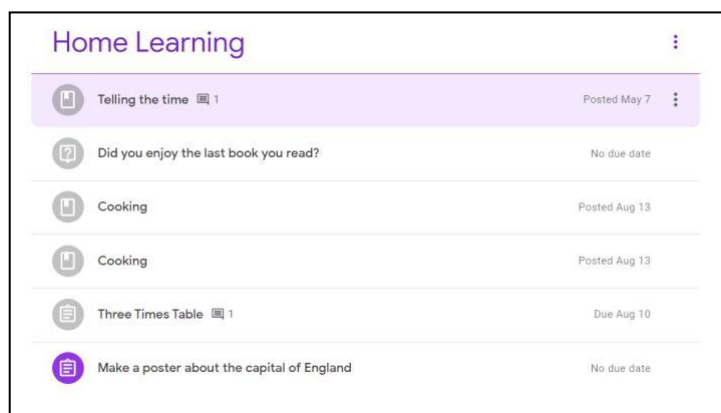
Home Learning

Telling the time 1 Posted May 7

Did you enjoy the last book you read? No due date

Cooking Posted Aug 13

Cooking Posted Aug 13

Three Times Table 1 Due Aug 10

Make a poster about the capital of England No due date